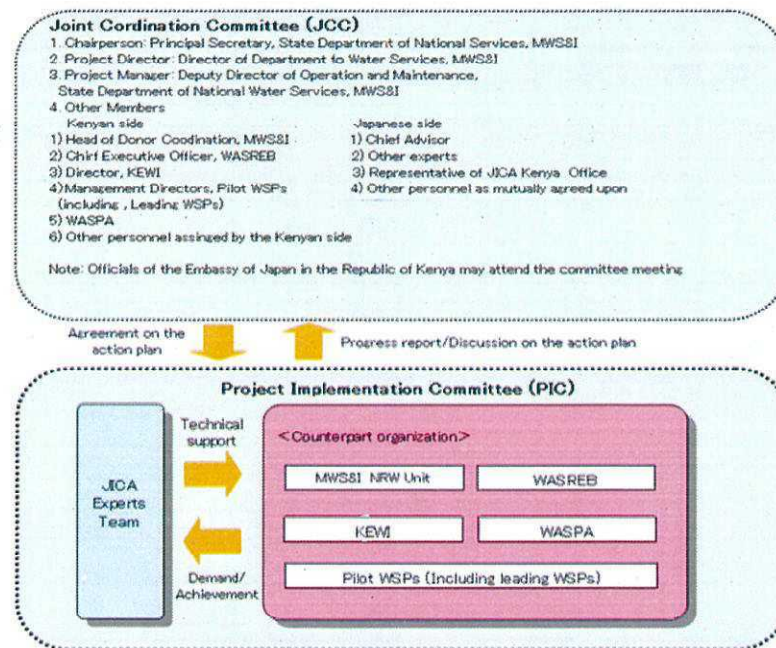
Joint Cordination Committee (JCC)
1. Chairperson: Principal Secretary, State Department of National Services, MWS8I
2. Project Director: Director of Department to Water Services, MWS8I
3. Project Manager: Deputy Director of Operation and Maintenance, State Department of National Water Services, MWS8I
4. Other Members
Kenyan side
1) Head of Donor Coodination, MWS8I
2) Chirf Executive Officer, WASREB
3) Director, KEWI
4) Management Directors, Pilot WSPs (including , Leading WSPs)
5) WASPA
6) Other personnel assinged by the Kenyan side

Japanese side
1) Chief Advisor
2) Other experts
3) Representative of JICA Kenya Office
4) Other personnel as mutually agreed upon

Note: Officials of the Embassy of Japan in the Republic of Kenya may attend the committee meeting

Agreement on the action plan

Progress report/Discussion on the action plan

Project Implementation Committee (PIC)

JICA Experts Team

Technical support

Demand/ Achievement

<Counterpart organization>

MWS8I NRW Unit

WASREB

KEWI

WASPA

Pilot WSPs (Including leading WSPs)